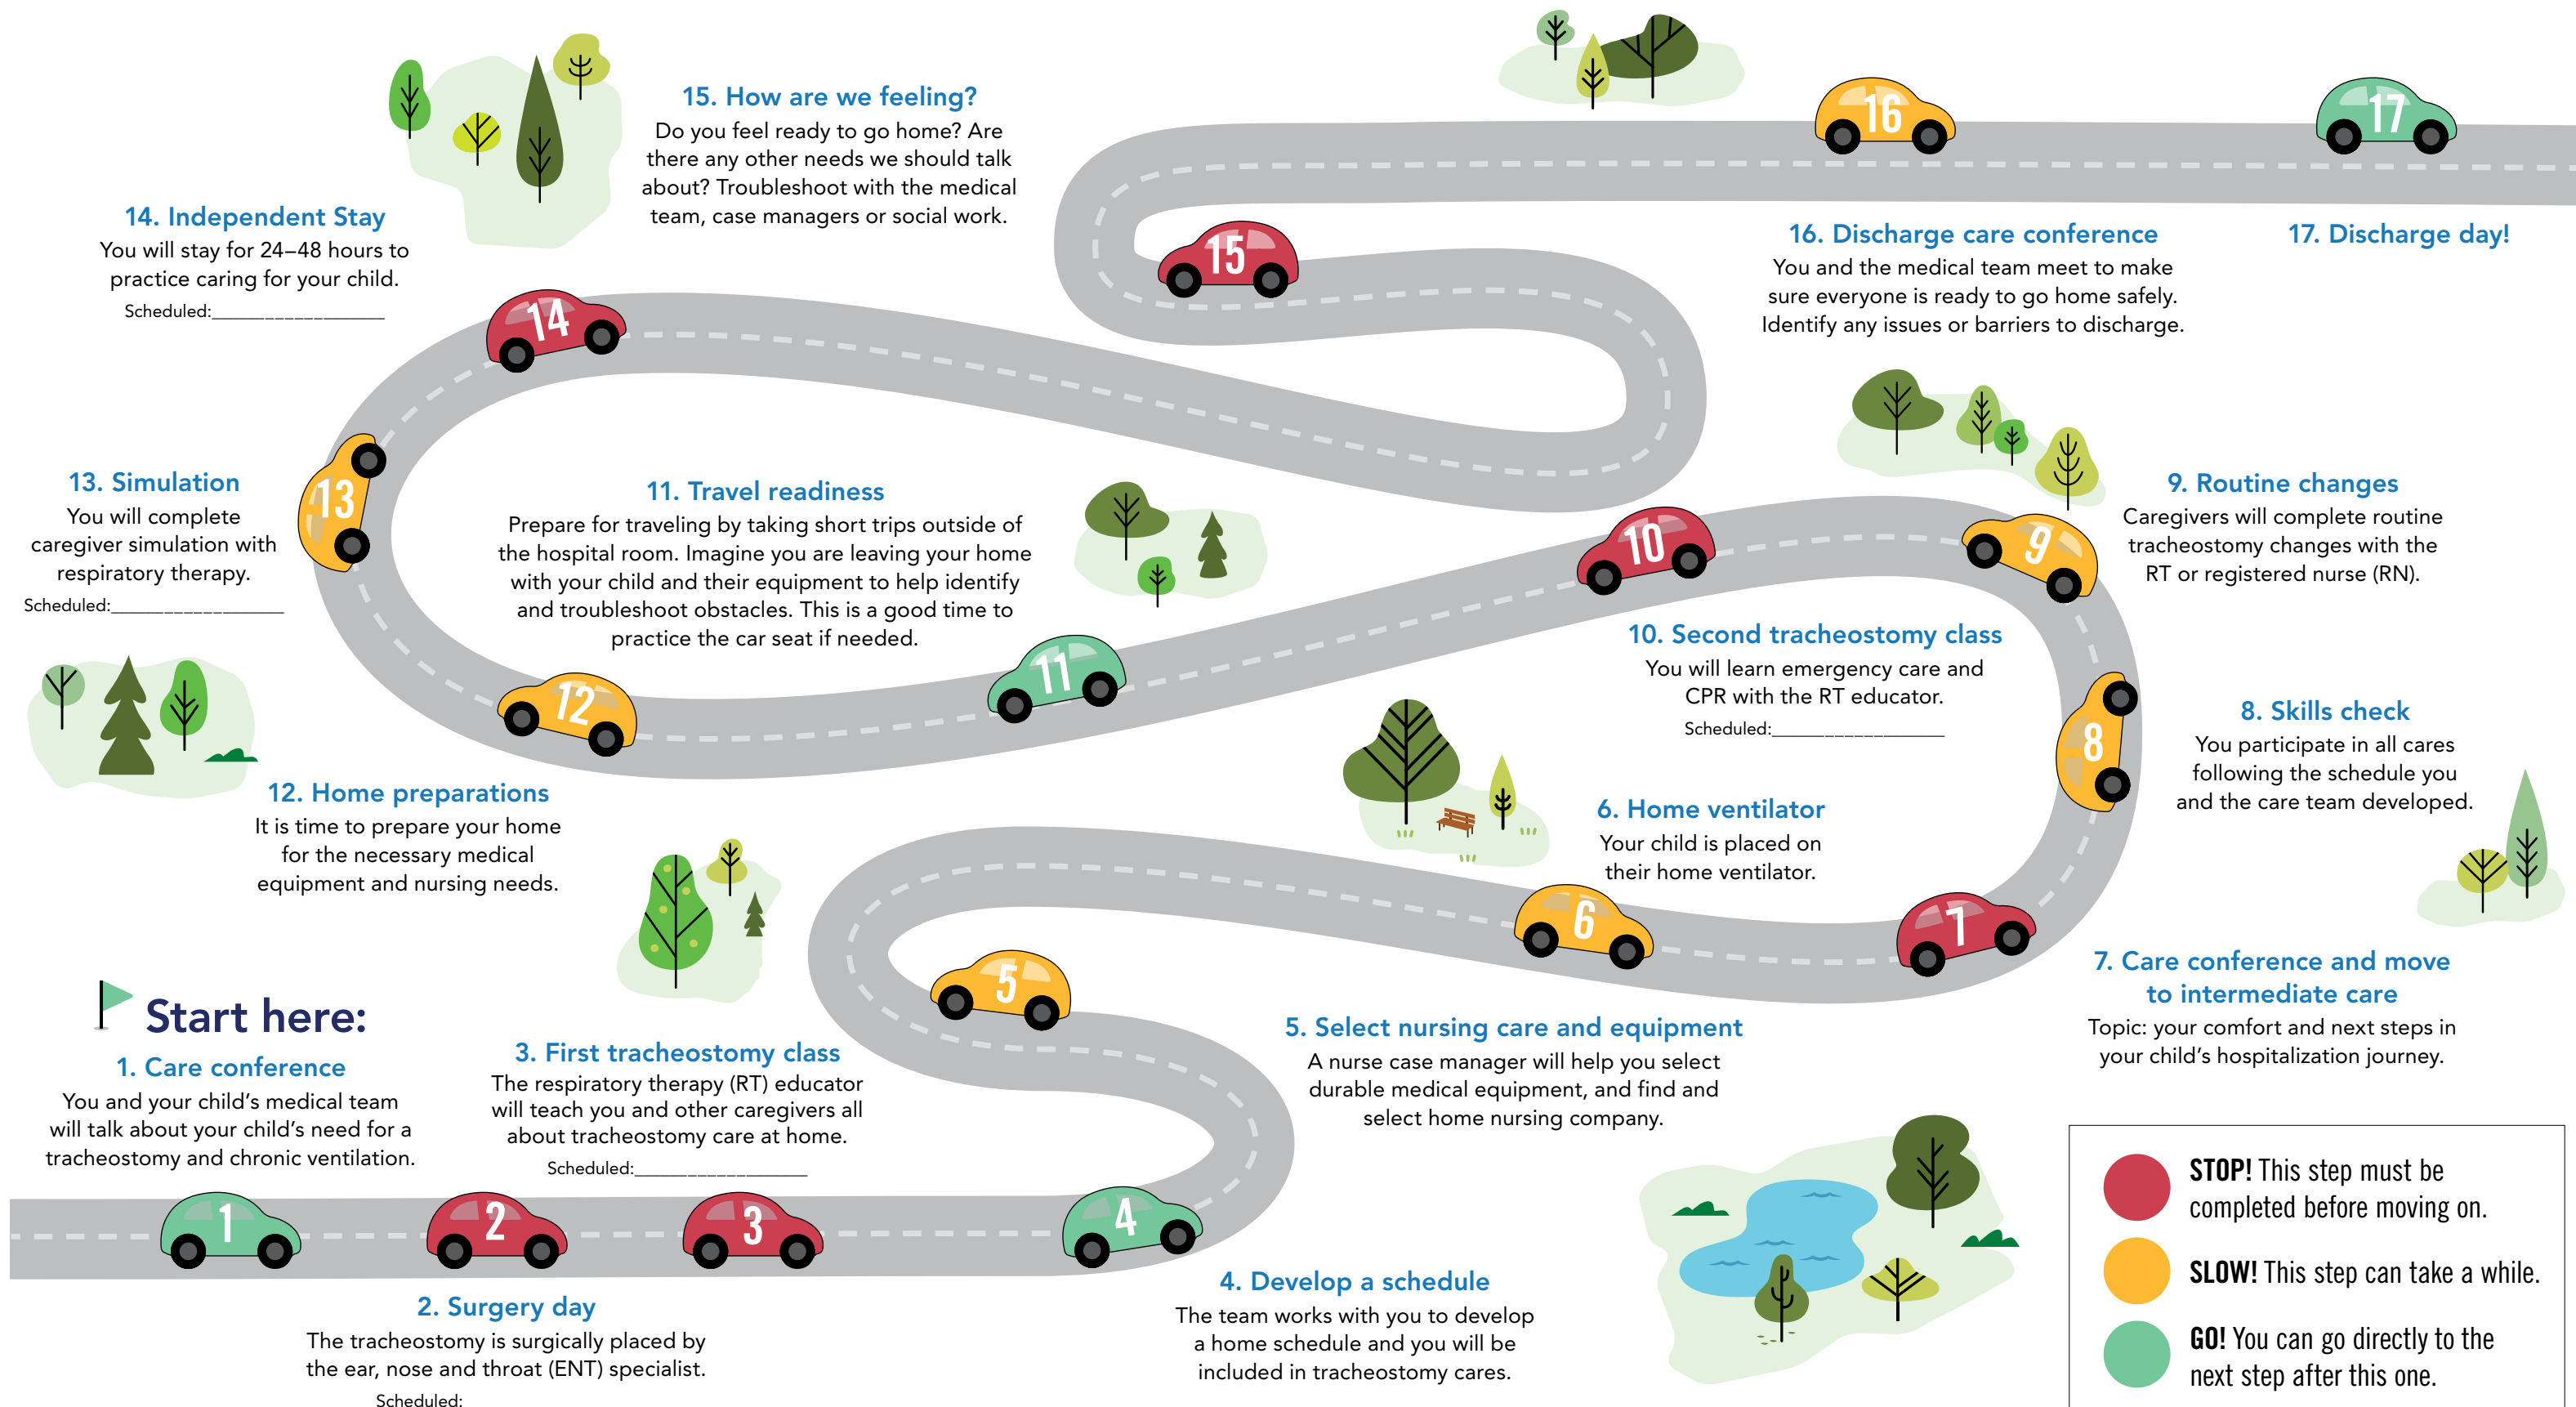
15. How are we feeling?
Do you feel ready to go home? Are there any other needs we should talk about? Troubleshoot with the medical team, case managers or social work.

14. Independent Stay
You will stay for 24–48 hours to practice caring for your child.
Scheduled:___________________

16

17

15

16. Discharge care conference
You and the medical team meet to make sure everyone is ready to go home safely. Identify any issues or barriers to discharge.

17. Discharge day!

14

13. Simulation
You will complete caregiver simulation with respiratory therapy.
Scheduled:___________________

13

11. Travel readiness
Prepare for traveling by taking short trips outside of the hospital room. Imagine you are leaving your home with your child and their equipment to help identify and troubleshoot obstacles. This is a good time to practice the car seat if needed.

9. Routine changes
Caregivers will complete routine tracheostomy changes with the RT or registered nurse (RN).

10

9

10. Second tracheostomy class
You will learn emergency care and CPR with the RT educator.
Scheduled:___________________

11

12

8

8. Skills check
You participate in all cares following the schedule you and the care team developed.

12. Home preparations
It is time to prepare your home for the necessary medical equipment and nursing needs.

6. Home ventilator
Your child is placed on their home ventilator.

6

7

5

7. Care conference and move to intermediate care
Topic: your comfort and next steps in your child's hospitalization journey.

Start here:

1. Care conference
You and your child's medical team will talk about your child's need for a tracheostomy and chronic ventilation.

3. First tracheostomy class
The respiratory therapy (RT) educator will teach you and other caregivers all about tracheostomy care at home.
Scheduled:___________________

5. Select nursing care and equipment
A nurse case manager will help you select durable medical equipment, and find and select home nursing company.

1

2

3

4

STOP! This step must be completed before moving on.

SLOW! This step can take a while.

GO! You can go directly to the next step after this one.

2. Surgery day
The tracheostomy is surgically placed by the ear, nose and throat (ENT) specialist.
Scheduled:

4. Develop a schedule
The team works with you to develop a home schedule and you will be included in tracheostomy cares.